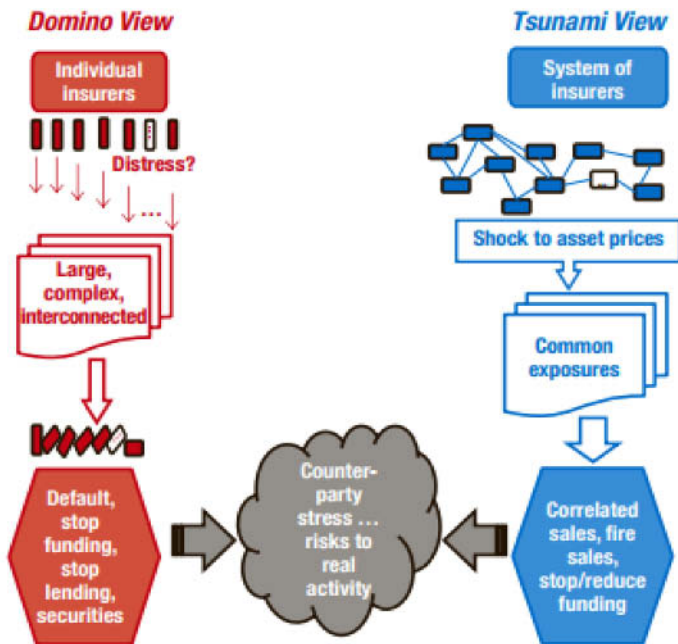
Domino View

Individual insurers

Distress?

...

Large, complex, interconnected

Default, stop funding, stop lending, securities

Counter-party stress ... risks to real activity

Tsunami View

System of insurers

Shock to asset prices

Common exposures

Correlated sales, fire sales, stop/reduce funding